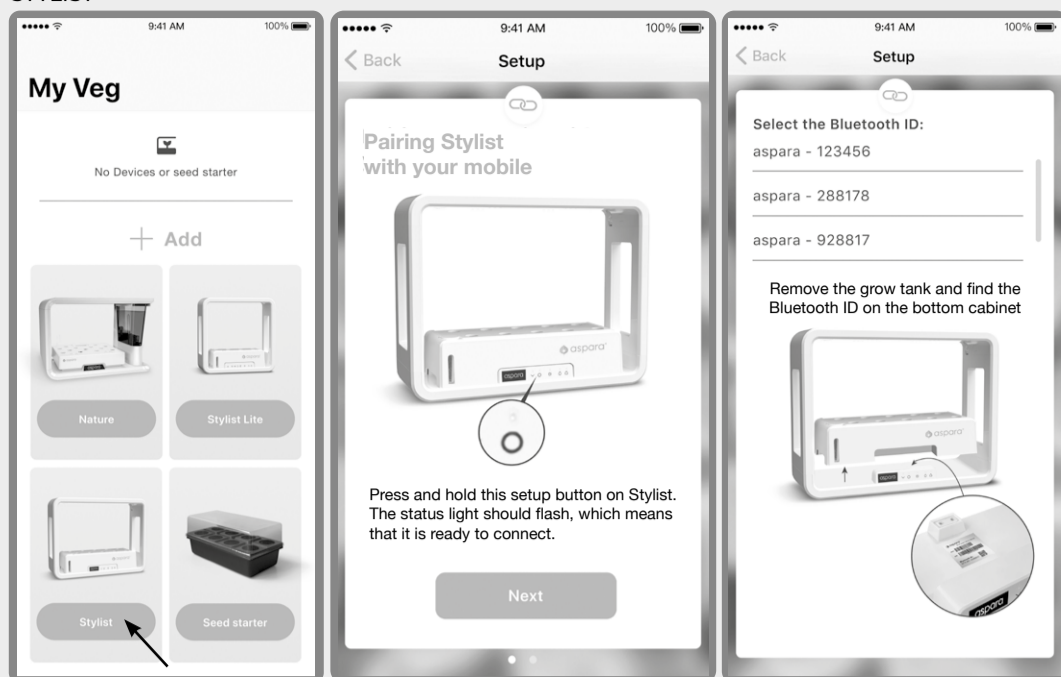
STYLIST

9:41 AM 100%

My Veg

No Devices or seed starter

+ Add

Nature

Stylist Lite

Stylist

Seed starter

9:41 AM 100%

< Back Setup

Pairing Stylist with your mobile

aspara

aspara

Press and hold this setup button on Stylist. The status light should flash, which means that it is ready to connect.

Next

9:41 AM 100%

< Back Setup

Select the Bluetooth ID:

aspara - 123456

aspara - 288178

aspara - 928817

Remove the grow tank and find the Bluetooth ID on the bottom cabinet

aspara

aspara

aspara